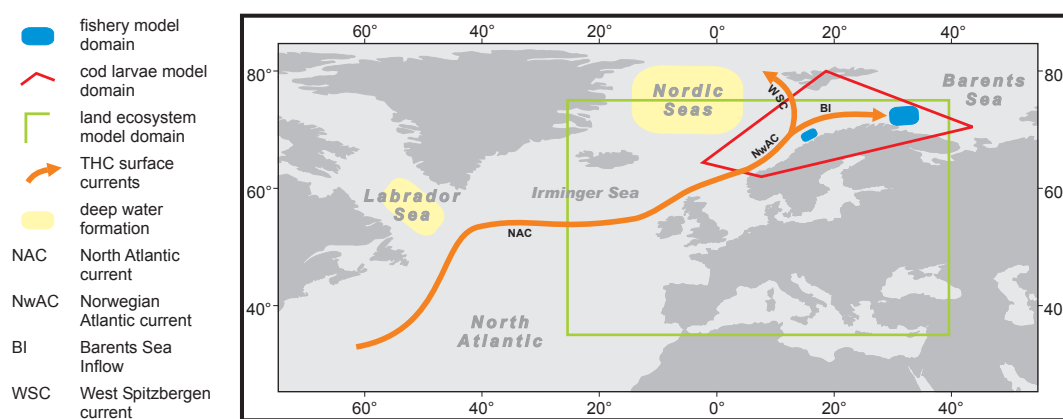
fishery model domain

cod larvae model domain

land ecosystem model domain

THC surface currents

deep water formation

NAC North Atlantic current

NwAC Norwegian Atlantic current

BI Barents Sea Inflow

WSC West Spitzbergen current

60° 40° 20° 0° 20° 40°

80° 60° 40°

80° 60° 40°

Nordic Seas

Barents Sea

WSC

BI

NwAC

Labrador Sea

Irminger Sea

NAC

North Atlantic

60° 40° 20° 0° 20° 40°